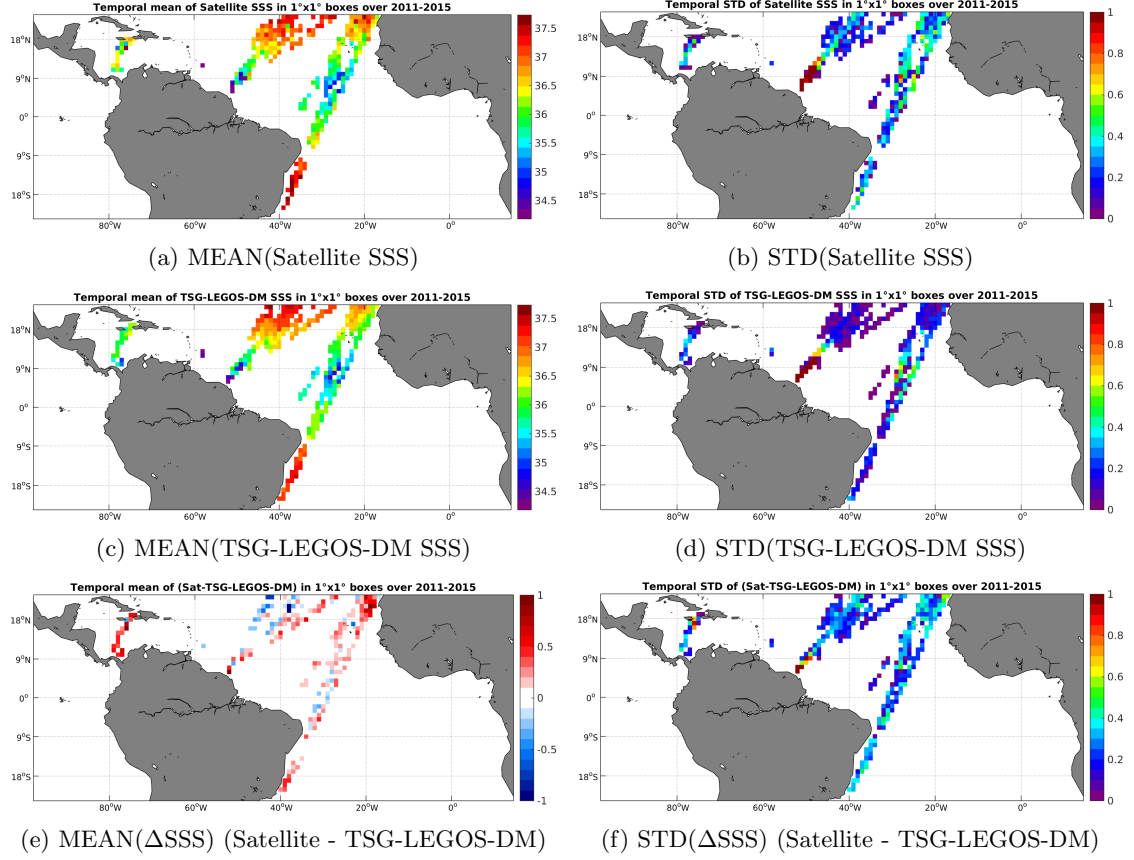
Temporal mean of Satellite SSS in 1°x1° boxes over 2011-2015

18°N
9°N
0°
9°S
18°S
80°W 60°W 40°W 20°W 0°

37.5
37
36.5
36
35.5
35
34.5

(a) MEAN(Satellite SSS)

Temporal STD of Satellite SSS in 1°x1° boxes over 2011-2015

18°N
9°N
0°
9°S
18°S
80°W 60°W 40°W 20°W 0°

1
0.8
0.6
0.4
0.2
0

(b) STD(Satellite SSS)

Temporal mean of TSG-LEGOS-DM SSS in 1°x1° boxes over 2011-2015

18°N
9°N
0°
9°S
18°S
80°W 60°W 40°W 20°W 0°

37.5
37
36.5
36
35.5
35
34.5

(c) MEAN(TSG-LEGOS-DM SSS)

Temporal STD of TSG-LEGOS-DM SSS in 1°x1° boxes over 2011-2015

18°N
9°N
0°
9°S
18°S
80°W 60°W 40°W 20°W 0°

1
0.8
0.6
0.4
0.2
0

(d) STD(TSG-LEGOS-DM SSS)

Temporal mean of (Sat-TSG-LEGOS-DM) in 1°x1° boxes over 2011-2015

18°N
9°N
0°
9°S
18°S
80°W 60°W 40°W 20°W 0°

1
0.5
0
-0.5
-1

(e) MEAN(ΔSSS) (Satellite - TSG-LEGOS-DM)

Temporal STD of (Sat-TSG-LEGOS-DM) in 1°x1° boxes over 2011-2015

18°N
9°N
0°
9°S
18°S
80°W 60°W 40°W 20°W 0°

1
0.8
0.6
0.4
0.2
0

(f) STD(ΔSSS) (Satellite - TSG-LEGOS-DM)